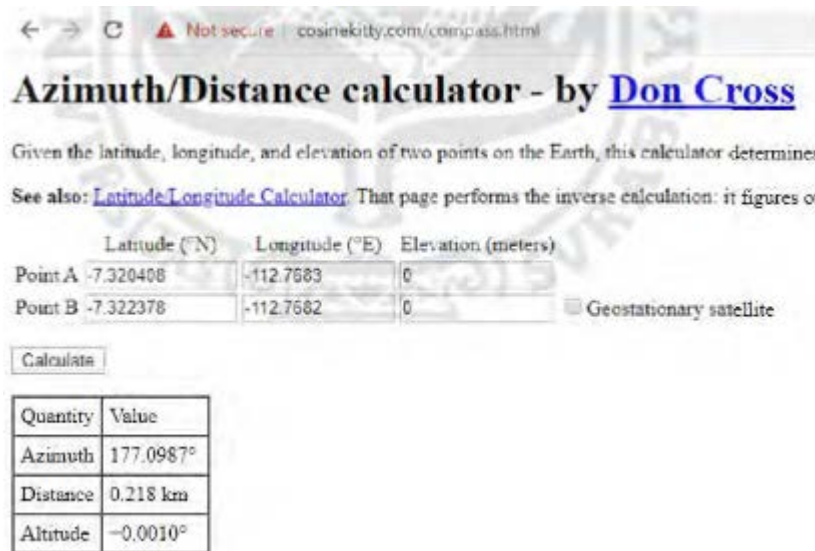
← → C ▲ Not secure | cosinekitty.com/compass.html

Azimuth/Distance calculator - by Don Cross

Given the latitude, longitude, and elevation of two points on the Earth, this calculator determine

See also: Latitude/Longitude Calculator. That page performs the inverse calculation: it figures o

| | Latitude (°N) | Longitude (°E) | Elevation (meters) | |
|---|---|---|---|---|
| Point A | -7.320408 | -112.7683 | 0 | |
| Point B | -7.322378 | -112.7682 | 0 | Geostationary satellite |

Calculate

| Quantity | Value |
|---|---|
| Azimuth | 177.0987° |
| Distance | 0.218 km |
| Altitude | −0.0010° |